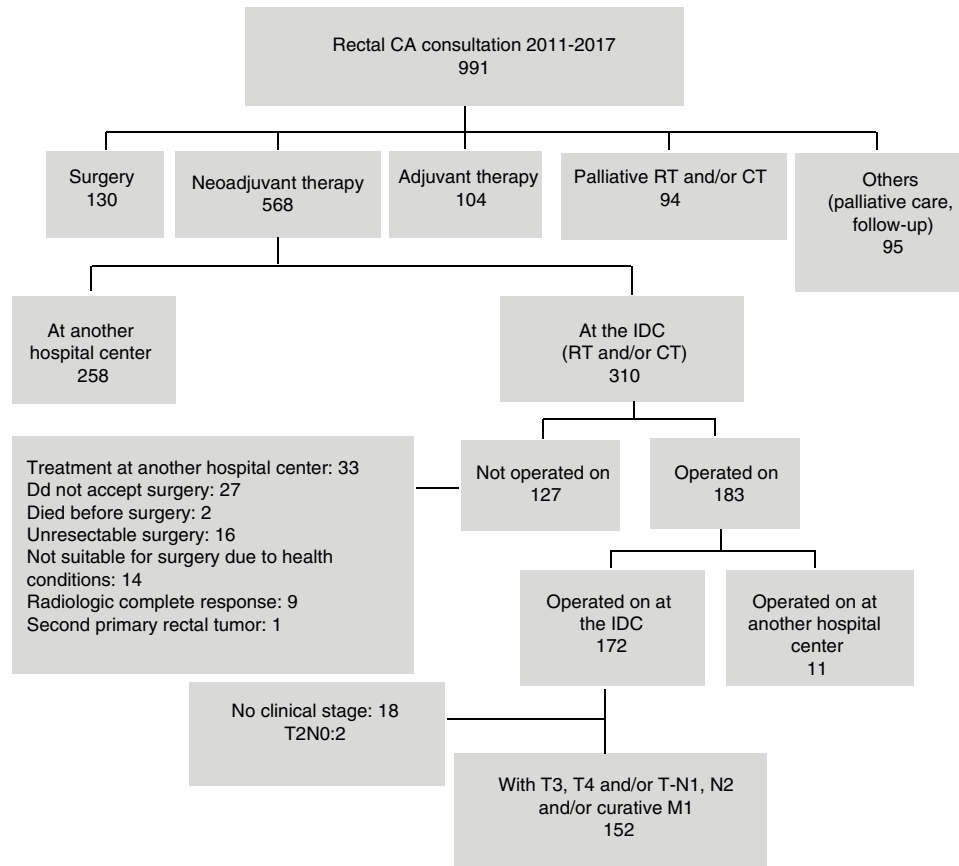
Rectal CA consultation 2011-2017
991

Surgery
130

Neoadjuvant therapy
568

Adjuvant therapy
104

Palliative RT and/or CT
94

Others
(palliative care,
follow-up)
95

At another
hospital center
258

At the IDC
(RT and/or CT)
310

Treatment at another hospital center: 33
Dd not accept surgery: 27
Died before surgery: 2
Unresectable surgery: 16
Not suitable for surgery due to health conditions: 14
Radiologic complete response: 9
Second primary rectal tumor: 1

Not operated on
127

Operated on
183

Operated on at
the IDC
172

Operated on at
another hospital
center
11

No clinical stage: 18
T2N0:2

With T3, T4 and/or T-N1, N2
and/or curative M1
152